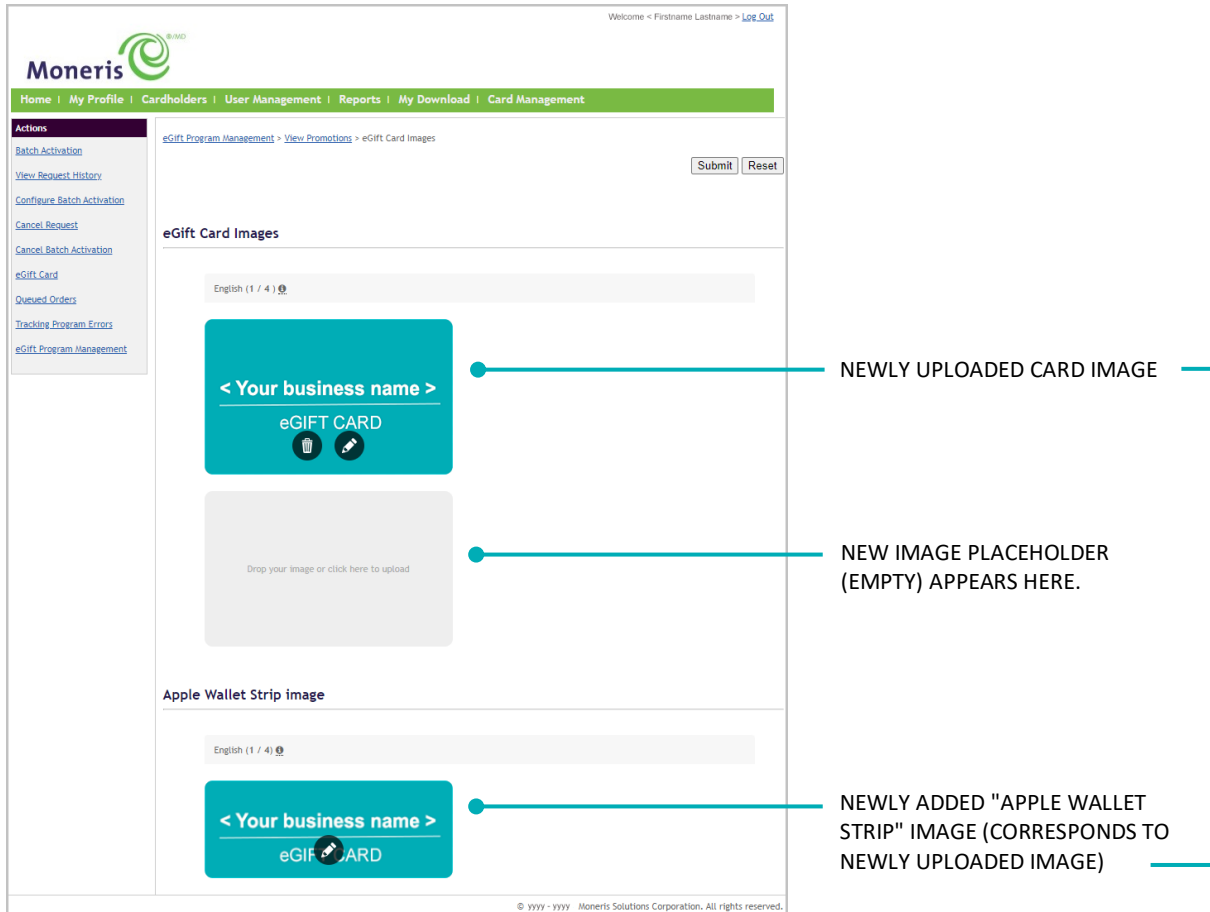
Welcome < Firstname Lastname > Log Out

Moneris ®/MD

Home | My Profile | Cardholders | User Management | Reports | My Download | Card Management

Actions
Batch Activation
View Request History
Configure Batch Activation
Cancel Request
Cancel Batch Activation
eGift Card
Queued Orders
Tracking Program Errors
eGift Program Management

eGift Program Management > View Promotions > eGift Card Images

Submit Reset

eGift Card Images

English (1 / 4)

< Your business name >
eGIFT CARD

NEWLY UPLOADED CARD IMAGE

Drop your image or click here to upload

NEW IMAGE PLACEHOLDER (EMPTY) APPEARS HERE.

Apple Wallet Strip image

English (1 / 4)

< Your business name >
eGIFT CARD

NEWLY ADDED "APPLE WALLET STRIP" IMAGE (CORRESPONDS TO NEWLY UPLOADED IMAGE)

© yyyy - yyyy Moneris Solutions Corporation. All rights reserved.